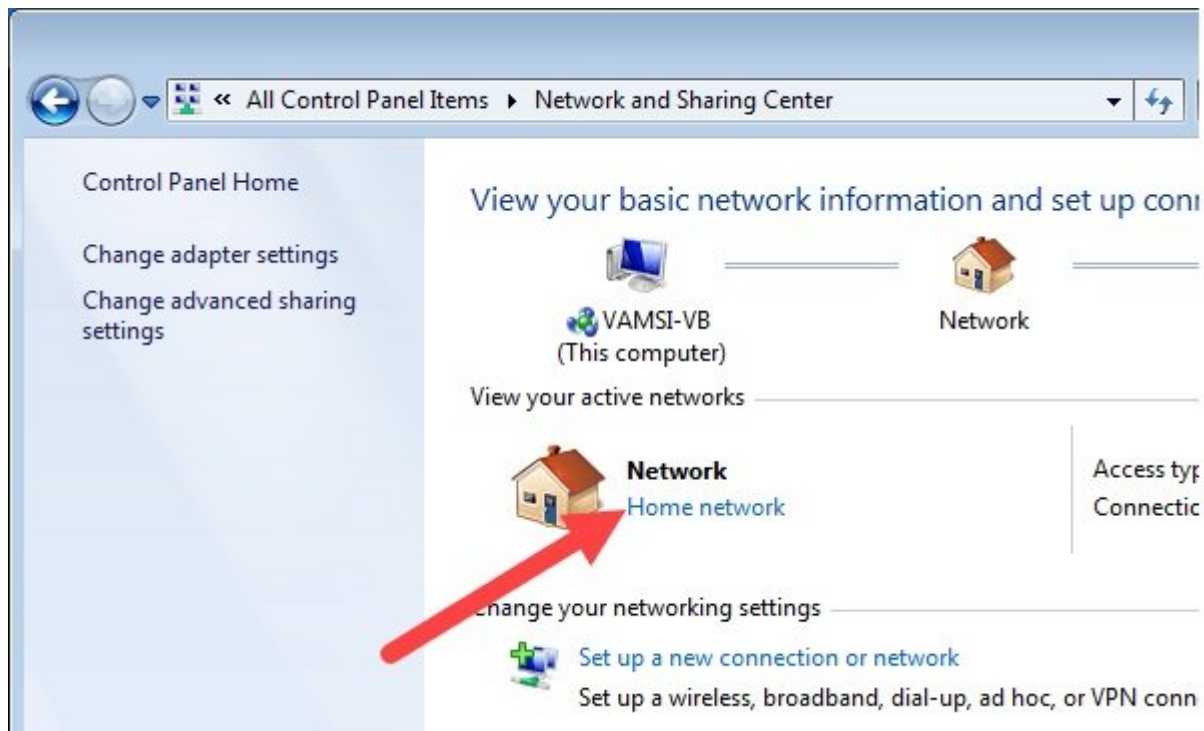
« All Control Panel Items ▸ Network and Sharing Center

Control Panel Home

Change adapter settings

Change advanced sharing settings

View your basic network information and set up conn

VAMSI-VB
(This computer)

Network

View your active networks

Network
Home network

Access typ
Connectic

Change your networking settings

Set up a new connection or network
Set up a wireless, broadband, dial-up, ad hoc, or VPN conn